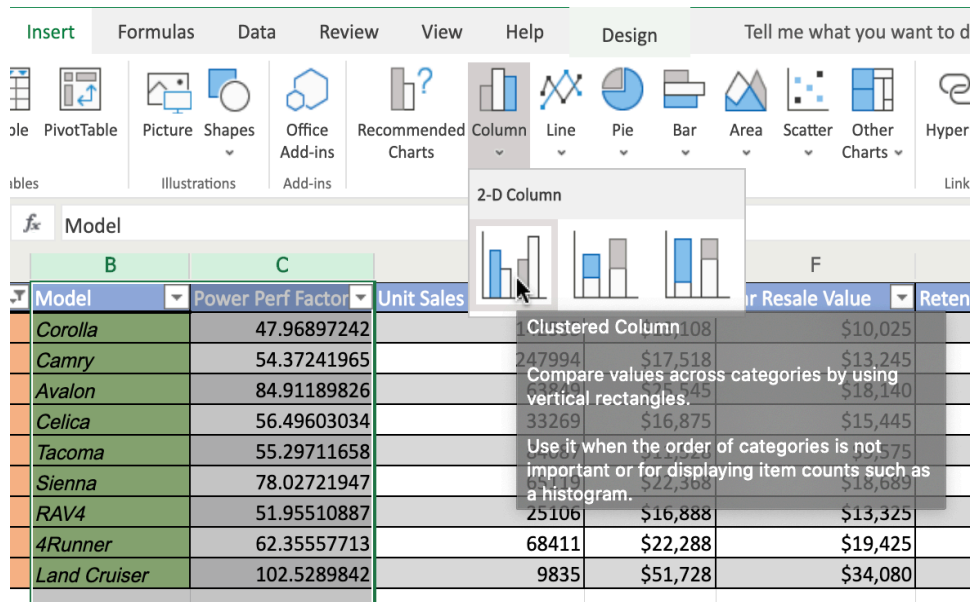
Insert Formulas Data Review View Help Design Tell me what you want to d

ble PivotTable Picture Shapes Office Add-ins Recommended Charts Column Line Pie Bar Area Scatter Other Charts Hyper

ables Illustrations Add-ins Link

2-D Column

$f_x$ Model

| | B | C | | | F | |
|---|---|---|---|---|---|---|
| | Model | Power Perf Factor | Unit Sales | | r Resale Value | Reten |
| | Corolla | 47.96897242 | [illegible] | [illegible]108 | $10,025 | |
| | Camry | 54.37241965 | 247994 | $17,518 | $13,245 | |
| | Avalon | 84.91189826 | 63849 | $25,545 | $18,140 | |
| | Celica | 56.49603034 | 33269 | $16,875 | $15,445 | |
| | Tacoma | 55.29711658 | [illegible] | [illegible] | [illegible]575 | |
| | Sienna | 78.02721947 | 65119 | $22,368 | $18,689 | |
| | RAV4 | 51.95510887 | 25106 | $16,888 | $13,325 | |
| | 4Runner | 62.35557713 | 68411 | $22,288 | $19,425 | |
| | Land Cruiser | 102.5289842 | 9835 | $51,728 | $34,080 | |

Clustered Column

Compare values across categories by using vertical rectangles.

Use it when the order of categories is not important or for displaying item counts such as a histogram.